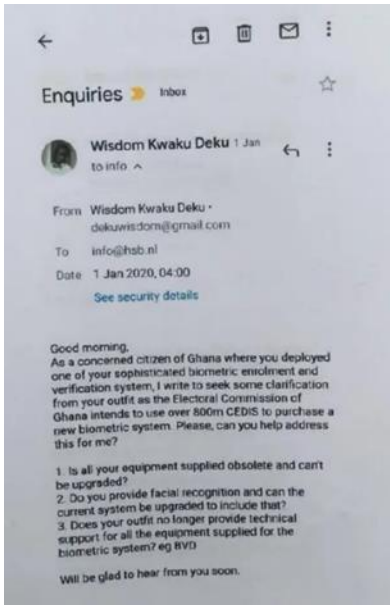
Enquiries Inbox

Wisdom Kwaku Deku 1 Jan
to info ^

From Wisdom Kwaku Deku · dekuwisdom@gmail.com
To info@hsb.nl
Date 1 Jan 2020, 04:00
See security details

Good morning,
As a concerned citizen of Ghana where you deployed one of your sophisticated biometric enrolment and verification system, I write to seek some clarification from your outfit as the Electoral Commission of Ghana intends to use over 800m CEDIS to purchase a new biometric system. Please, can you help address this for me?

1. Is all your equipment supplied obsolete and can't be upgraded?
2. Do you provide facial recognition and can the current system be upgraded to include that?
3. Does your outfit no longer provide technical support for all the equipment supplied for the biometric system? eg BVD

Will be glad to hear from you soon.